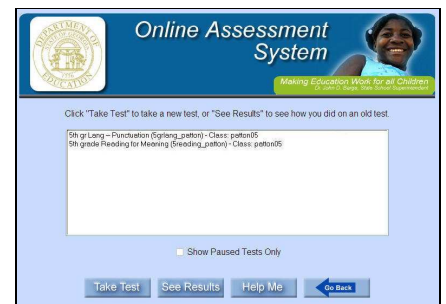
DEPARTMENT OF EDUCATION

Online Assessment System

Making Education Work for all Children
Dr. John D. Barge, State School Superintendent

Click "Take Test" to take a new test, or "See Results" to see how you did on an old test.

5th gr Lang – Punctuation (5grlang_patton) - Class: patton05
5th grade Reading for Meaning (5reading_patton) - Class: patton05

Show Paused Tests Only

Take Test
See Results
Help Me
Go Back